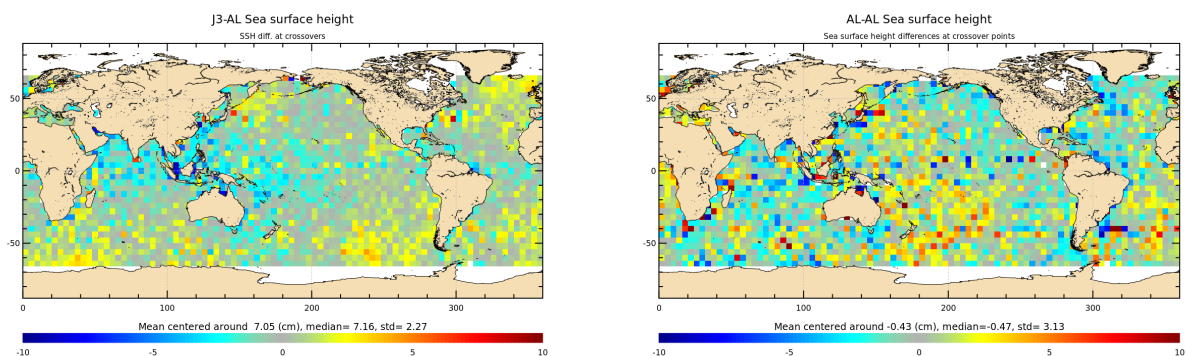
J3-AL Sea surface height

SSH diff. at crossovers

50
0
-50

0 100 200 300

Mean centered around 7.05 (cm), median= 7.16, std= 2.27

-10 -5 0 5 10

AL-AL Sea surface height

Sea surface height differences at crossover points

50
0
-50

0 100 200 300

Mean centered around -0.43 (cm), median=-0.47, std= 3.13

-10 -5 0 5 10